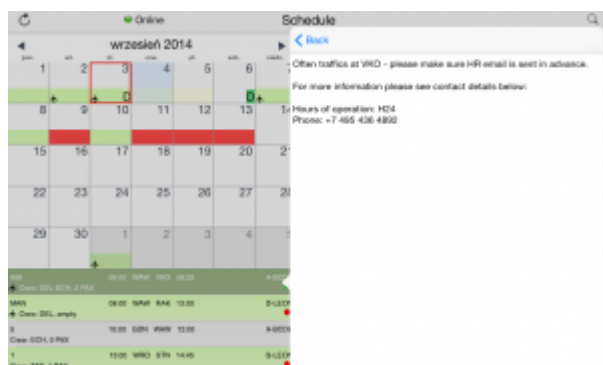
Online

Schedule

wrzesień 2014

| | | | | | | |
|---|---|---|---|---|---|---|
| 1 | 2 | 3 | 4 | 5 | 6 | 7 |
| 8 | 9 | 10 | 11 | 12 | 13 | 14 |
| 15 | 16 | 17 | 18 | 19 | 20 | 21 |
| 22 | 23 | 24 | 25 | 26 | 27 | 28 |
| 29 | 30 | 1 | 2 | 3 | 4 | 5 |

0

0

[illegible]

MAN 08:00 WAW RAK 13:00 D-LEO

Crew: DEL empty

5 10:00 EBN WAW 12:00

Crew: ECH, 0 PAX

1 13:00 WRO STN 14:45 G-LEO

< Back

Often traffics at VKO - please make sure HR email is sent in advance.

For more information please see contact details below:

Hours of operation: H24
Phone: +7 495 436 4892